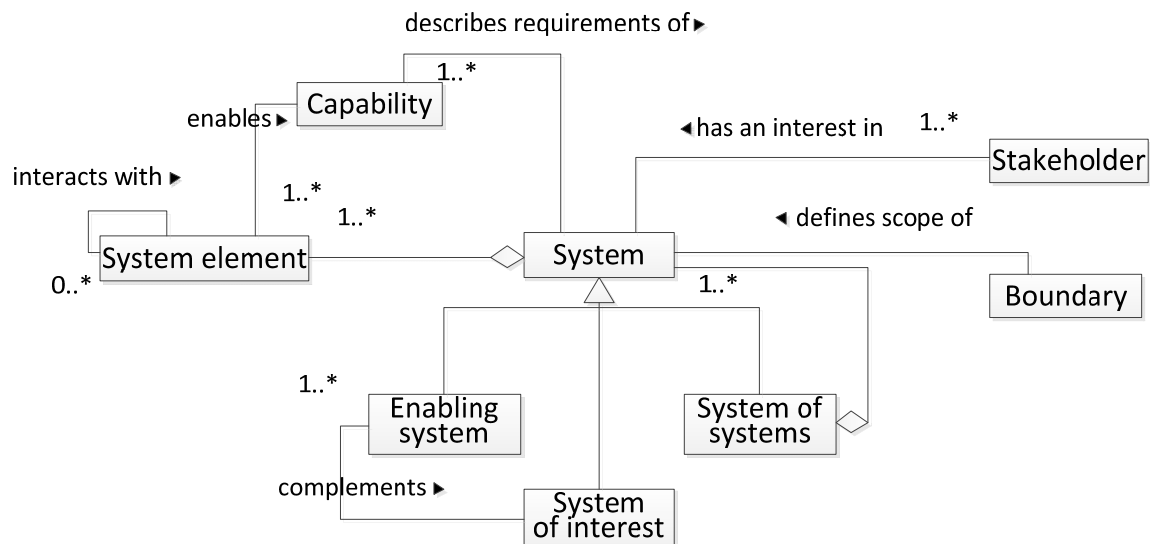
describes requirements of ▸

1..*

Capability

enables ▸

◂ has an interest in

1..*

Stakeholder

interacts with ▸

1..*

1..*

◂ defines scope of

System element

System

0..*

1..*

Boundary

1..*

Enabling system

System of systems

complements ▸

System of interest